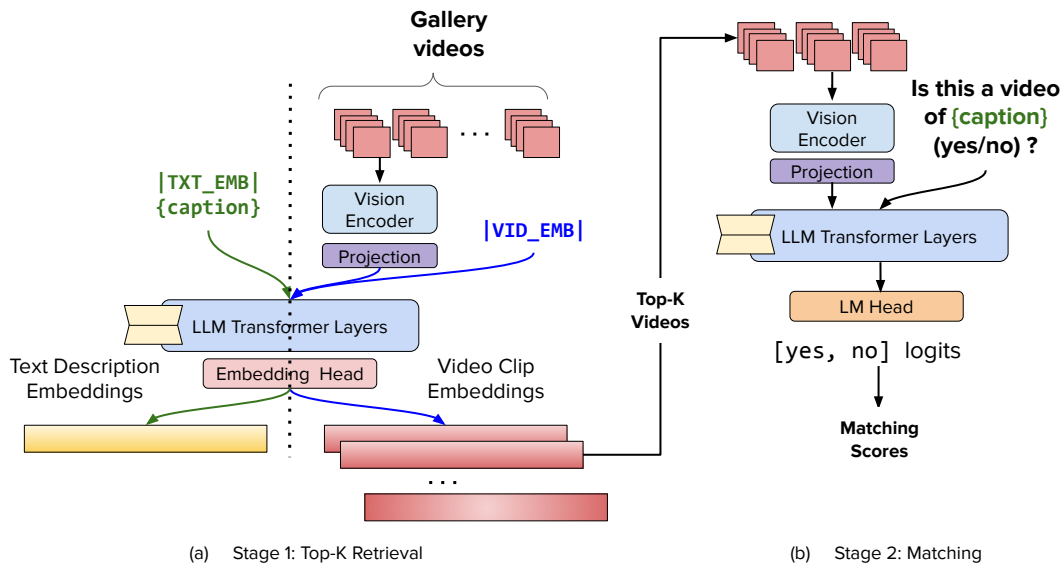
Gallery videos

. . .

|TXT_EMB|
{caption}

Vision Encoder

Projection

|VID_EMB|

LLM Transformer Layers

Text Description Embeddings

Embedding Head

Video Clip Embeddings

. . .

Top-K Videos

Is this a video of {caption} (yes/no) ?

Vision Encoder

Projection

LLM Transformer Layers

LM Head

[yes, no] logits

Matching Scores

(a) Stage 1: Top-K Retrieval

(b) Stage 2: Matching